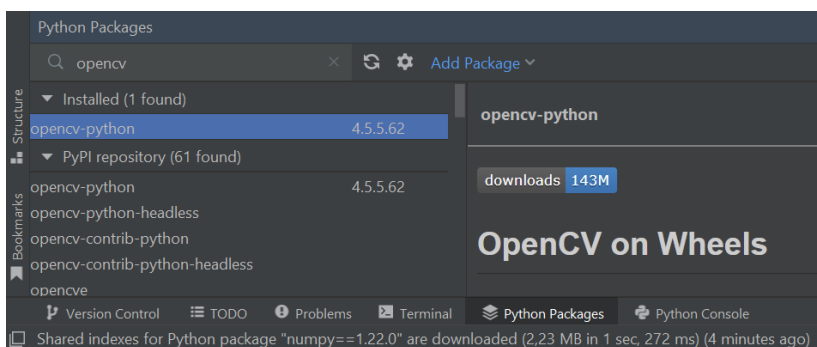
Python Packages

opencv

Add Package

Installed (1 found)

opencv-python 4.5.5.62

PyPI repository (61 found)

opencv-python 4.5.5.62

opencv-python-headless

opencv-contrib-python

opencv-contrib-python-headless

opencve

opencv-python

downloads 143M

OpenCV on Wheels

Structure

Bookmarks

Version Control TODO Problems Terminal Python Packages Python Console

Shared indexes for Python package "numpy==1.22.0" are downloaded (2,23 MB in 1 sec, 272 ms) (4 minutes ago)